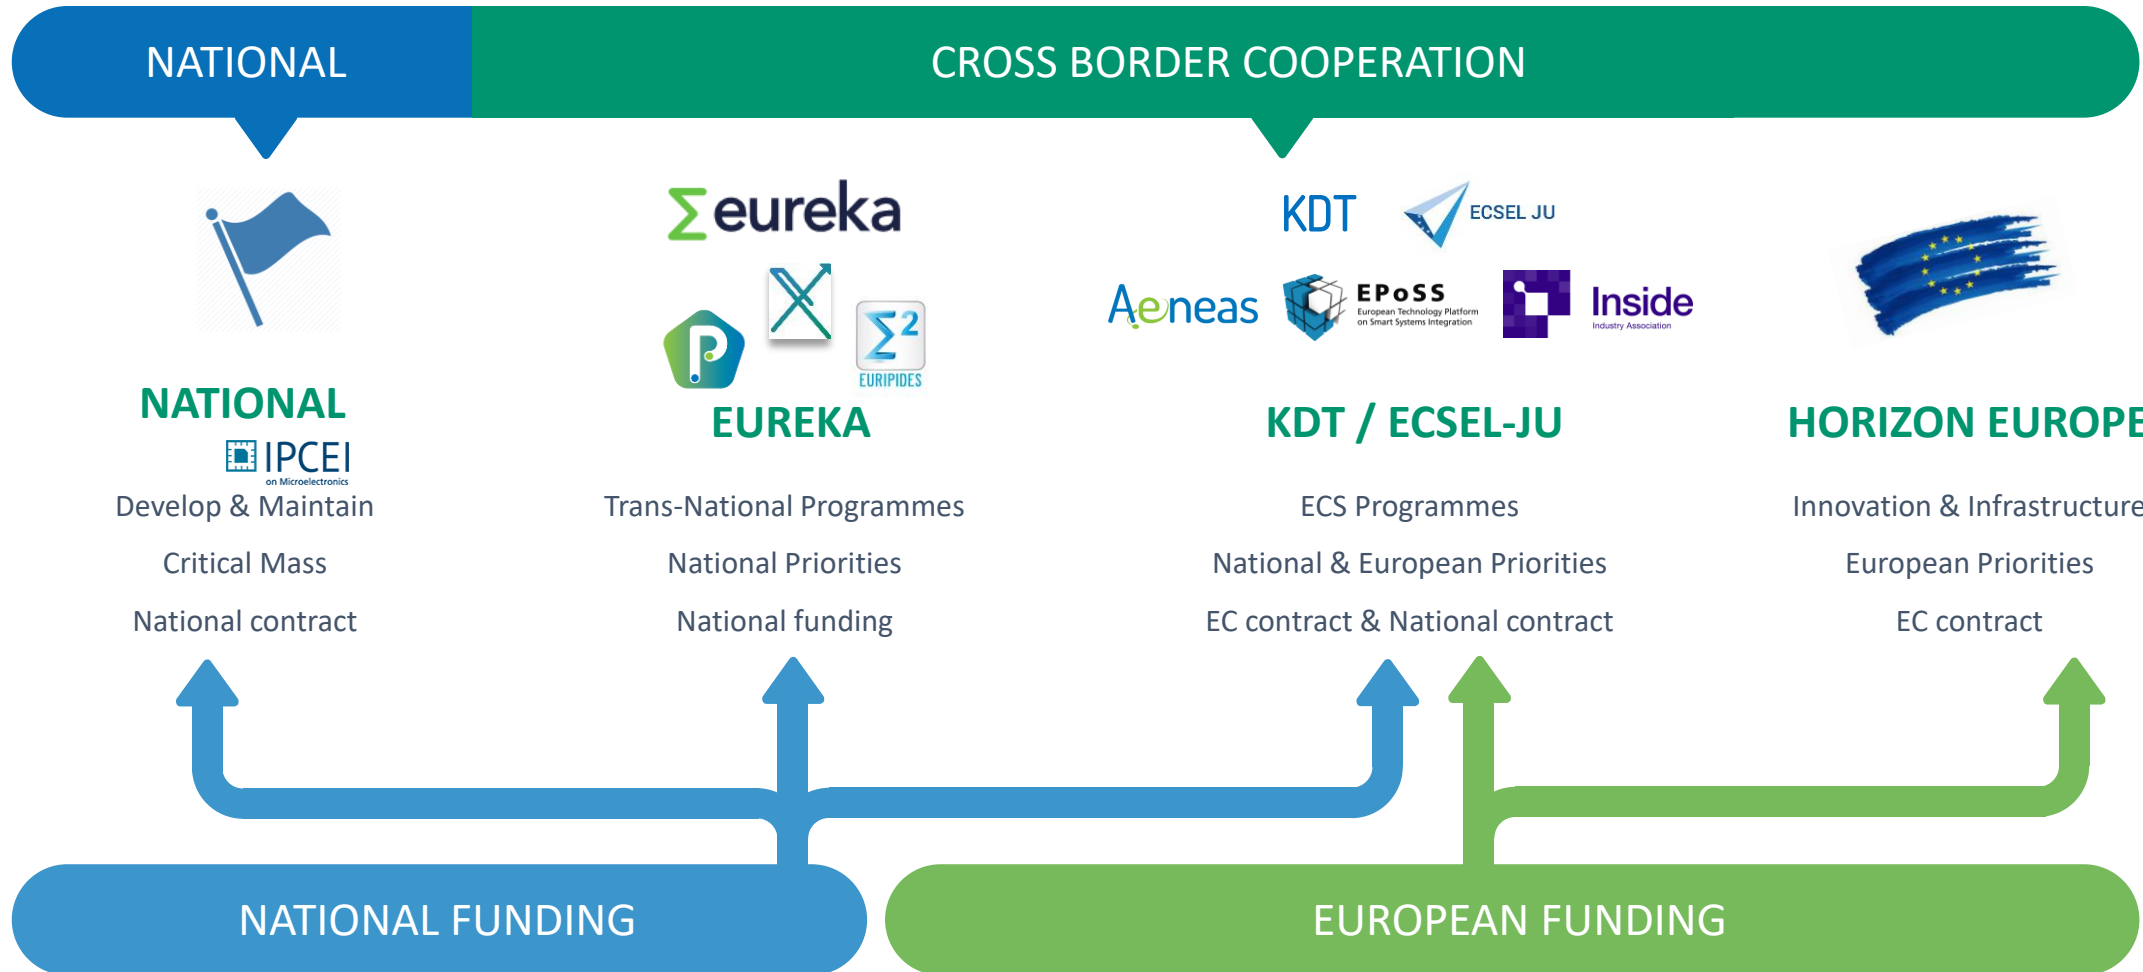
NATIONAL

CROSS BORDER COOPERATION

NATIONAL
IPCEI
on Microelectronics
Develop & Maintain
Critical Mass
National contract

eureka
P
X
$\Sigma^2$
EURIPIDES
EUREKA
Trans-National Programmes
National Priorities
National funding

KDT
ECSEL JU
Aeneas
EPoSS
European Technology Platform on Smart Systems Integration
Inside
Industry Association
KDT / ECSEL-JU
ECS Programmes
National & European Priorities
EC contract & National contract

HORIZON EUROPE
Innovation & Infrastructure
European Priorities
EC contract

NATIONAL FUNDING

EUROPEAN FUNDING